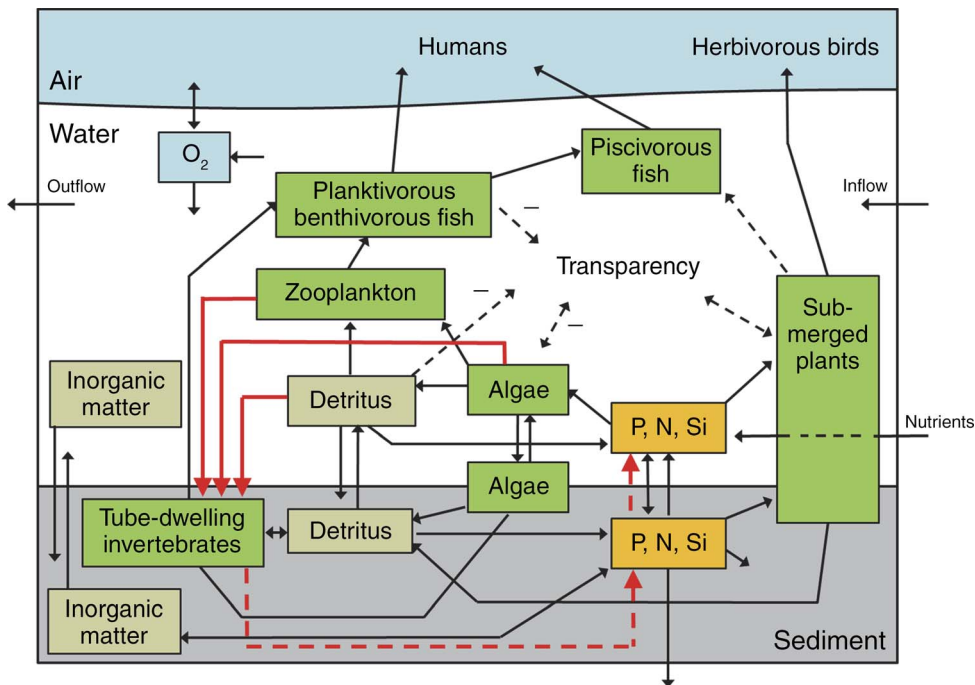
Air

Humans

Herbivorous birds

Water

$O_2$

Piscivorous fish

Outflow

Planktivorous benthivorous fish

Inflow

–

Transparency

Zooplankton

–

–

Sub-merged plants

Inorganic matter

Detritus

Algae

P, N, Si

Nutrients

Algae

Tube-dwelling invertebrates

Detritus

P, N, Si

Inorganic matter

Sediment